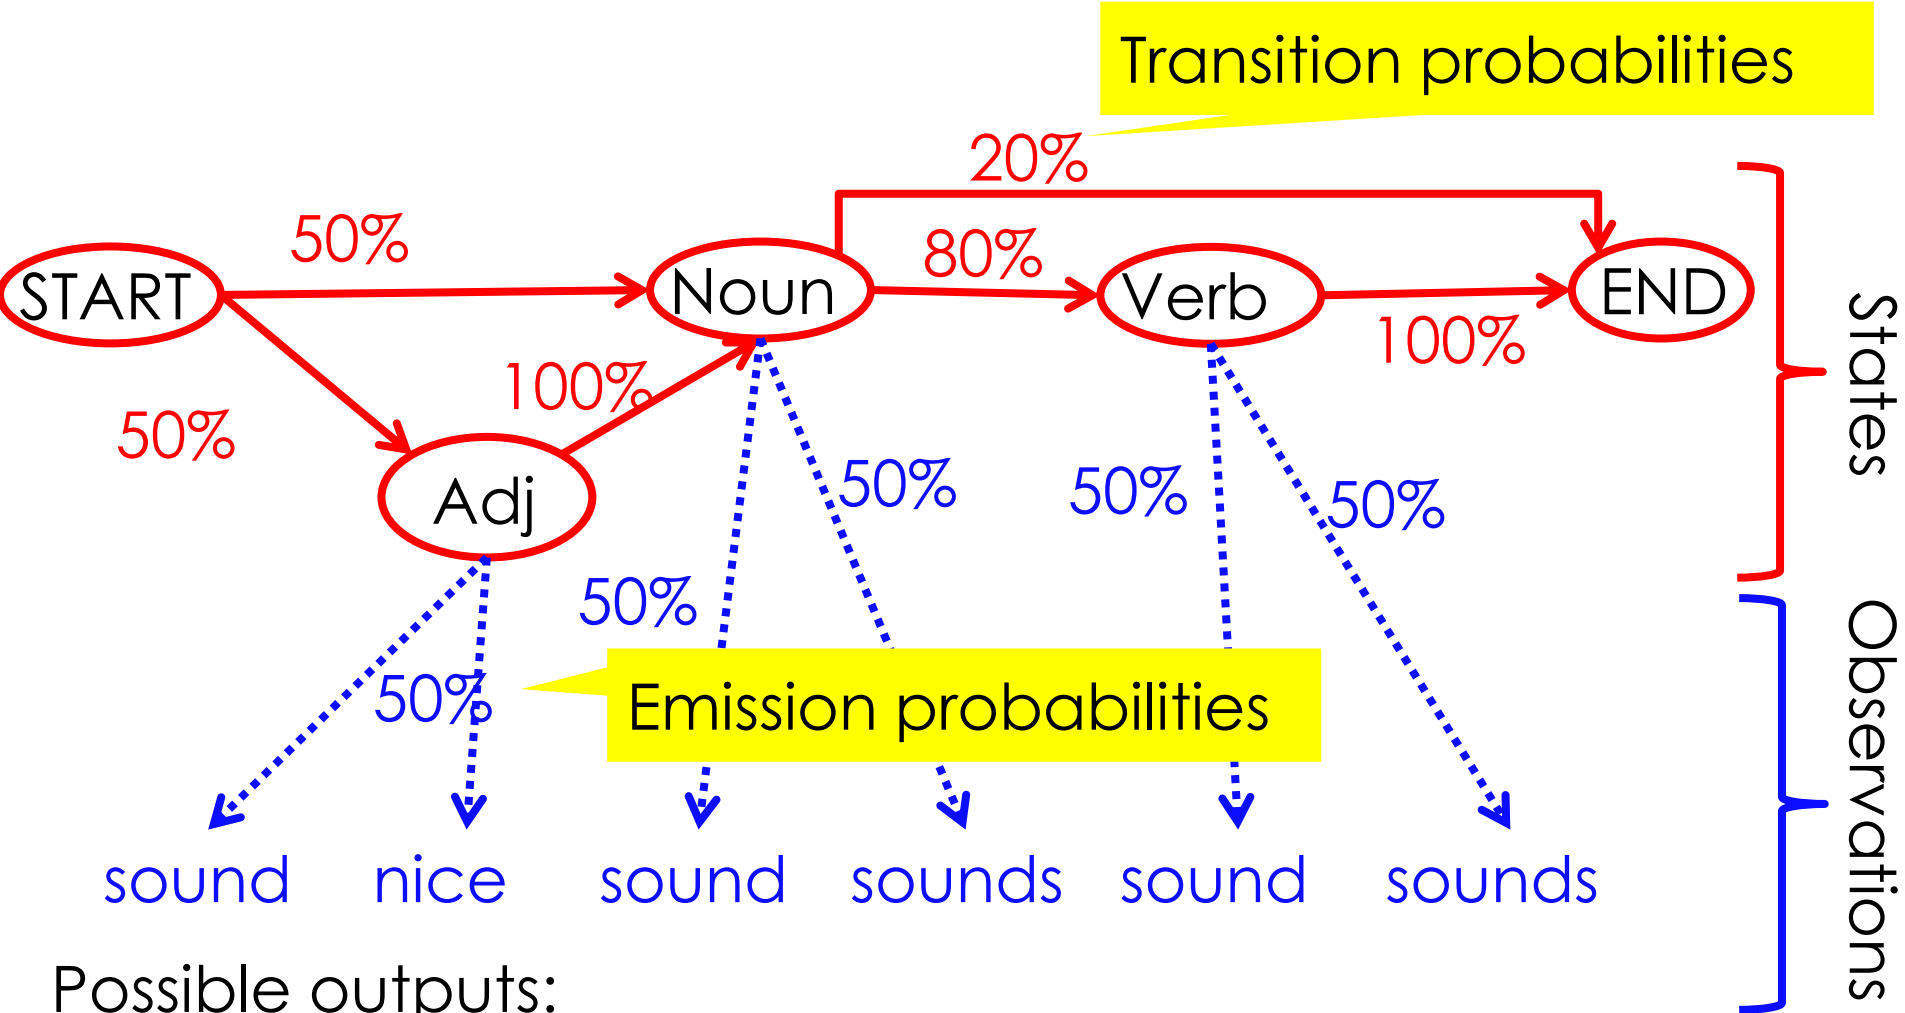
Transition probabilities

20%

50%

START

Noun

80%

Verb

END

100%

States

50%

100%

Adj

50%

50%

50%

50%

50%

Emission probabilities

Observations

sound nice sound sounds sound sounds

Possible outputs: